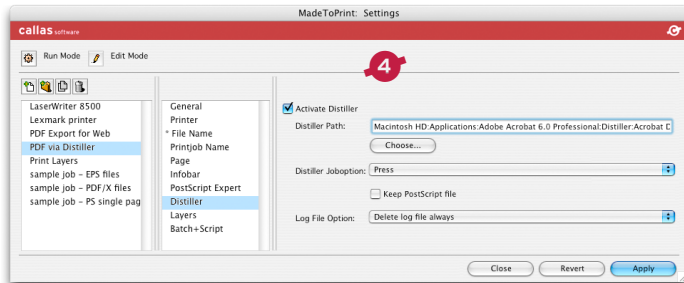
MadeToPrint: Settings

callas software

Run Mode
Edit Mode

4

LaserWriter 8500
Lexmark printer
PDF Export for Web
PDF via Distiller
Print Layers
sample job - EPS files
sample job - PDF/X files
sample job - PS single pag

General
Printer
* File Name
Printjob Name
Page
Infobar
PostScript Expert
Distiller
Layers
Batch+Script

Activate Distiller
Distiller Path:
Macintosh HD:Applications:Adobe Acrobat 6.0 Professional:Distiller:Acrobat D
Choose...
Distiller Joboption:
Press
Keep PostScript file
Log File Option:
Delete log file always

Close
Revert
Apply